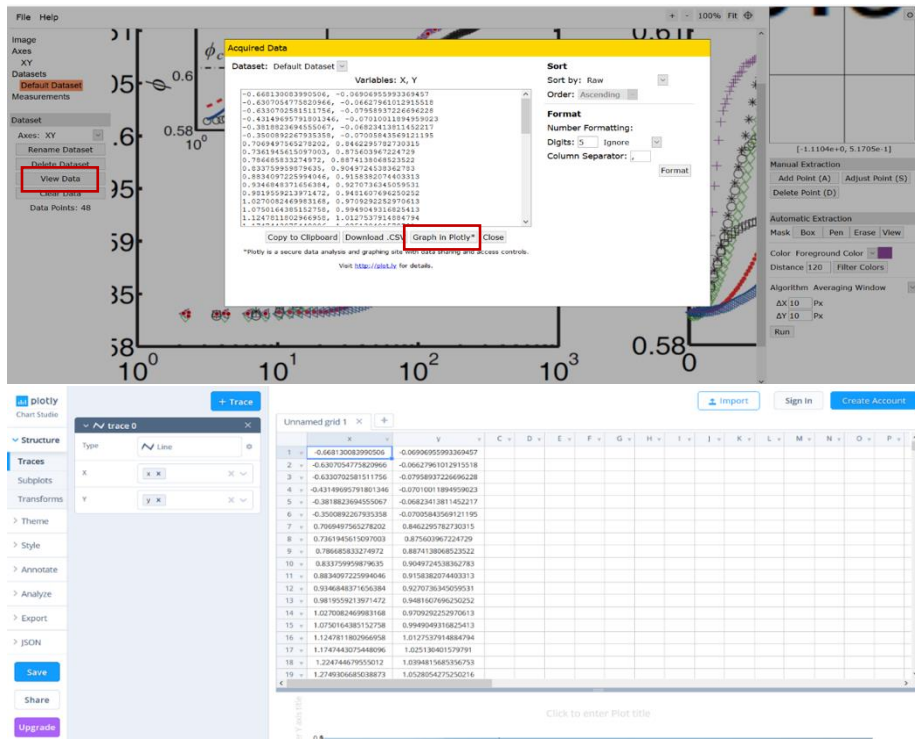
File Help

+ - 100% Fit

Image
Axes
XY
Datasets
Default Dataset
Measurements

Dataset
Axes: XY
Rename Dataset
Delete Dataset
View Data
Clear Data
Data Points: 48

Acquired Data

Dataset: Default Dataset
Variables: X, Y

-0.668130083990506, -0.0690695599336945
-0.6307054775820966, -0.06627961012915518
-0.6330702581511756, -0.0795893722669622
-0.43149695791801346, -0.07010011894959023
-0.3818823694555067, -0.06823413811452217
-0.3500892267935358, -0.07005843569121195
0.7069497565278202, 0.8462295782730315
0.7361945615097003, 0.875603967247729
0.786685833274972, 0.8874138068523522
0.8337559598796356, 0.9049724538362783
0.8834097225994046, 0.9158382074403313
0.9346848371656384, 0.9270736345059531
0.981955921397147, 0.9481607696250252
1.0270082469983168, 0.9709292252970613
1.0750164385152758, 0.9949049316825413
1.1247811802966958, 1.0127537914884794

Sort
Sort by: Raw
Order: Ascending

Format
Number Formatting:
Digits: 5 Ignore
Column Separator: ,
Format

Copy to Clipboard Download .CSV Graph in Plotly* Close

*Plotly is a secure data analysis and graphing site with data sharing and access controls.
Visit http://plot.ly for details.

[-1.1104e+0, 5.1705e-1]

Manual Extraction
Add Point (A) Adjust Point (S)
Delete Point (D)

Automatic Extraction
Mask Box Pen Erase View
Color Foreground Color
Distance 120 Filter Colors
Algorithm Averaging Window
ΔX 10 Px
ΔY 10 Px
Run

$10^0$ $10^1$ $10^2$ $10^3$ 0.58

plotly
Chart Studio

+ Trace
trace 0
Type Line
X x
Y y

Structure
Traces
Subplots
Transforms
Theme
Style
Annotate
Analyze
Export
JSON

Save
Share
Upgrade

Import Sign In Create Account

Unnamed grid 1 +

| | x | y | C | D | E | F | G | H | I | J | K | L | M | N | O | P |
|---|---|---|---|---|---|---|---|---|---|---|---|---|---|---|---|---|
| 1 | -0.668130083990506 | -0.06906955993369457 | | | | | | | | | | | | | | |
| 2 | -0.6307054775820966 | -0.06627961012915518 | | | | | | | | | | | | | | |
| 3 | -0.6330702581511756 | -0.0795893722696228 | | | | | | | | | | | | | | |
| 4 | -0.43149695791801346 | -0.07010011894959023 | | | | | | | | | | | | | | |
| 5 | -0.38188236945550067 | -0.06823413811452217 | | | | | | | | | | | | | | |
| 6 | -0.3500892267935358 | -0.07005843569121195 | | | | | | | | | | | | | | |
| 7 | 0.7069497565278202 | 0.8462295782730315 | | | | | | | | | | | | | | |
| 8 | 0.7361945615097003 | 0.875603967224729 | | | | | | | | | | | | | | |
| 9 | 0.786685833274972 | 0.8874138068523522 | | | | | | | | | | | | | | |
| 10 | 0.833759959879635 | 0.9049724538362783 | | | | | | | | | | | | | | |
| 11 | 0.8834097225994046 | 0.9158382074403313 | | | | | | | | | | | | | | |
| 12 | 0.9346848371656384 | 0.9270736345059531 | | | | | | | | | | | | | | |
| 13 | 0.9819559213971472 | 0.9481607696250252 | | | | | | | | | | | | | | |
| 14 | 1.0270082469983168 | 0.9709292252970613 | | | | | | | | | | | | | | |
| 15 | 1.0750164385152758 | 0.9949049316825413 | | | | | | | | | | | | | | |
| 16 | 1.1247811802966958 | 1.0127537914884794 | | | | | | | | | | | | | | |
| 17 | 1.1747443075448096 | 1.025130401579791 | | | | | | | | | | | | | | |
| 18 | 1.224744679555012 | 1.0394815685356753 | | | | | | | | | | | | | | |
| 19 | 1.2749306685038873 | 1.0528054275250216 | | | | | | | | | | | | | | |

Click to enter Plot title